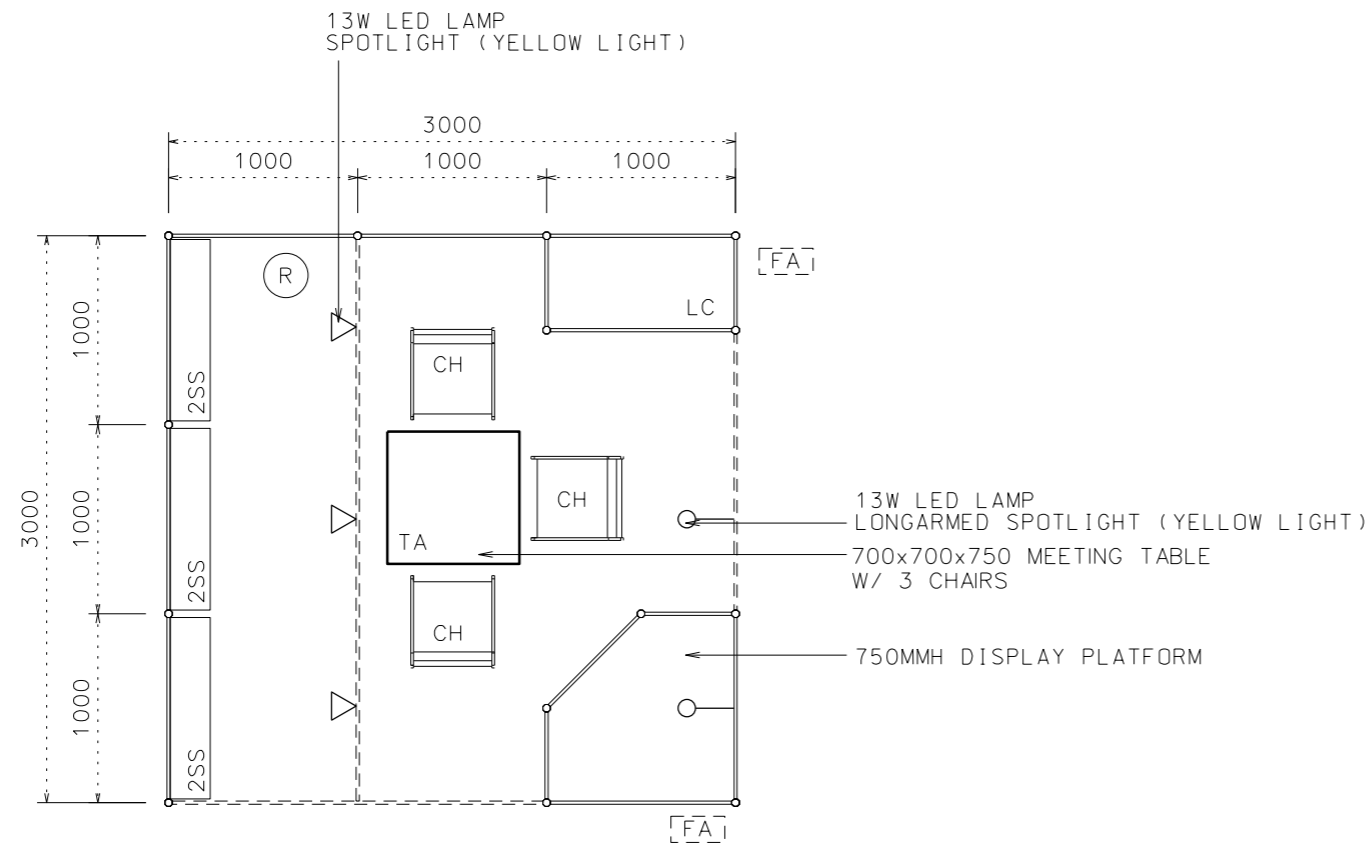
13W LED LAMP
SPOTLIGHT (YELLOW LIGHT)

3000
1000
1000
1000

FA

R

LC

CH

CH

CH

TA

2SS
2SS
2SS

1000
1000
1000
3000

13W LED LAMP
LONGARMED SPOTLIGHT (YELLOW LIGHT)

700x700x750 MEETING TABLE
W/ 3 CHAIRS

750MMH DISPLAY PLATFORM

FA